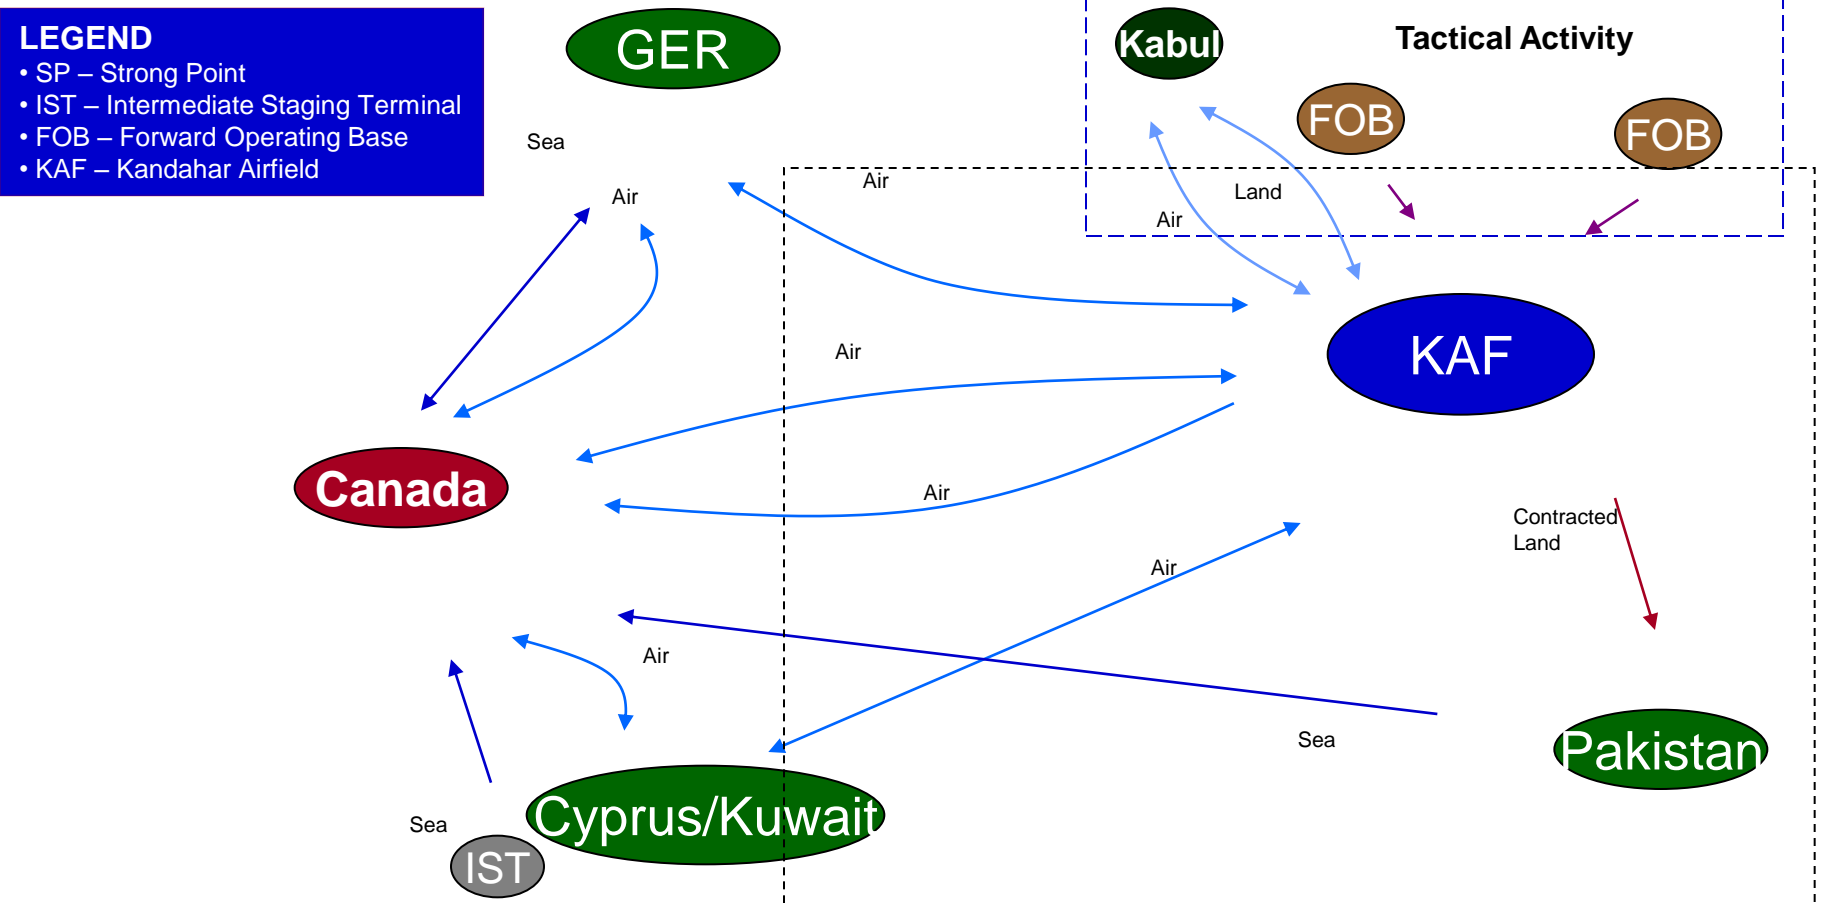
LEGEND
• SP – Strong Point
• IST – Intermediate Staging Terminal
• FOB – Forward Operating Base
• KAF – Kandahar Airfield

GER

Kabul

Tactical Activity

FOB

FOB

Sea

Air

Air

Land

Air

KAF

Air

Canada

Air

Contracted Land

Air

Air

Sea

Pakistan

Sea

Cyprus/Kuwait

IST